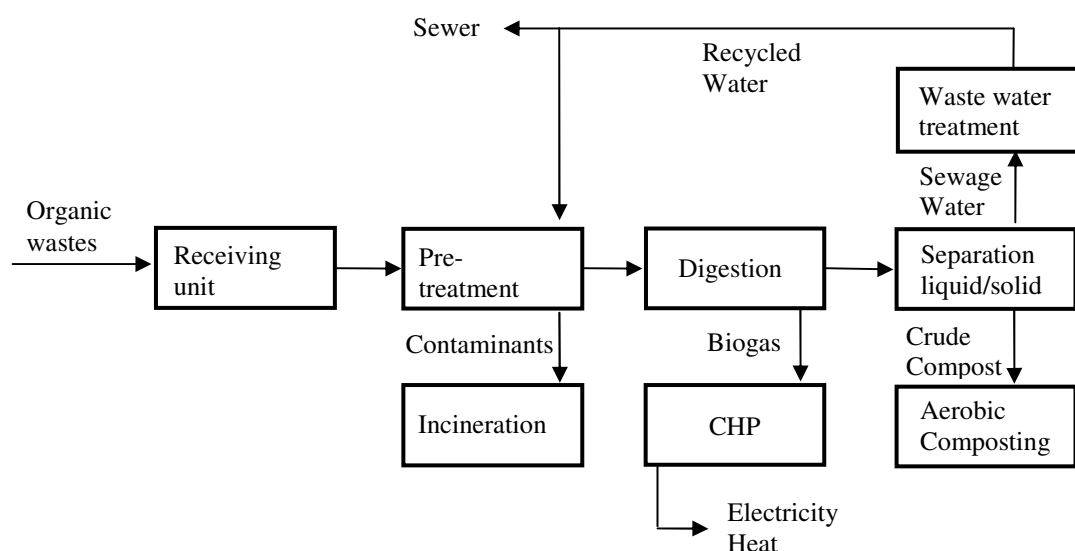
Sewer

Recycled Water

Waste water treatment

Sewage Water

Organic wastes

Receiving unit

Pre-treatment

Digestion

Separation liquid/solid

Contaminants

Biogas

Crude Compost

Incineration

CHP

Aerobic Composting

Electricity Heat